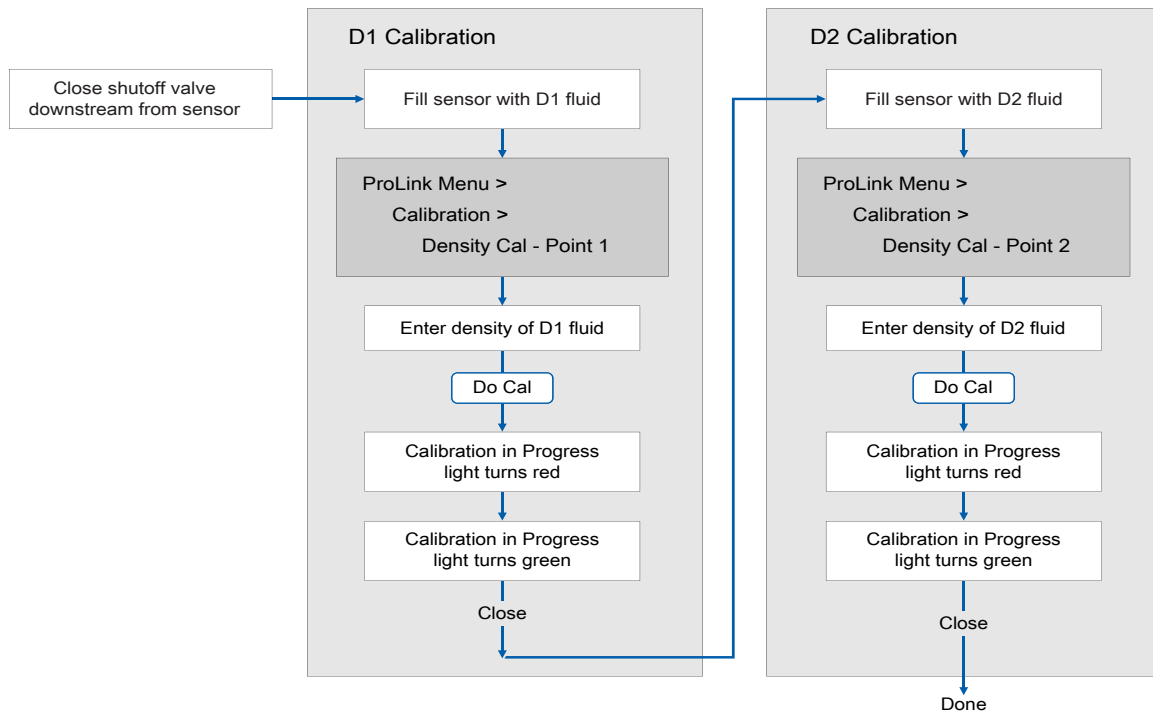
Close shutoff valve downstream from sensor

D1 Calibration

Fill sensor with D1 fluid

ProLink Menu >
Calibration >
Density Cal - Point 1

Enter density of D1 fluid

Do Cal

Calibration in Progress light turns red

Calibration in Progress light turns green

Close

D2 Calibration

Fill sensor with D2 fluid

ProLink Menu >
Calibration >
Density Cal - Point 2

Enter density of D2 fluid

Do Cal

Calibration in Progress light turns red

Calibration in Progress light turns green

Close

Done